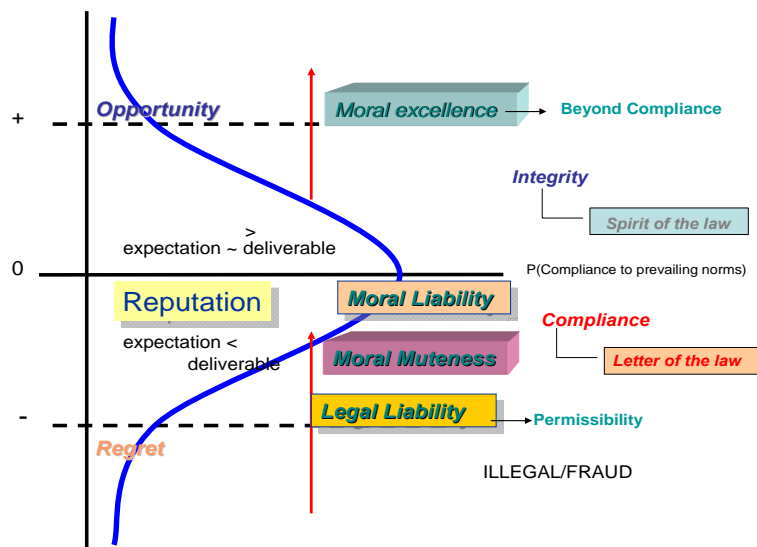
+

Opportunity

Moral excellence

Beyond Compliance

Integrity

Spirit of the law

>
expectation ~ deliverable

0

P(Compliance to prevailing norms)

Reputation

Moral Liability

Compliance

expectation <
deliverable

Moral Muteness

Letter of the law

-

Legal Liability

Permissibility

Regret

ILLEGAL/FRAUD